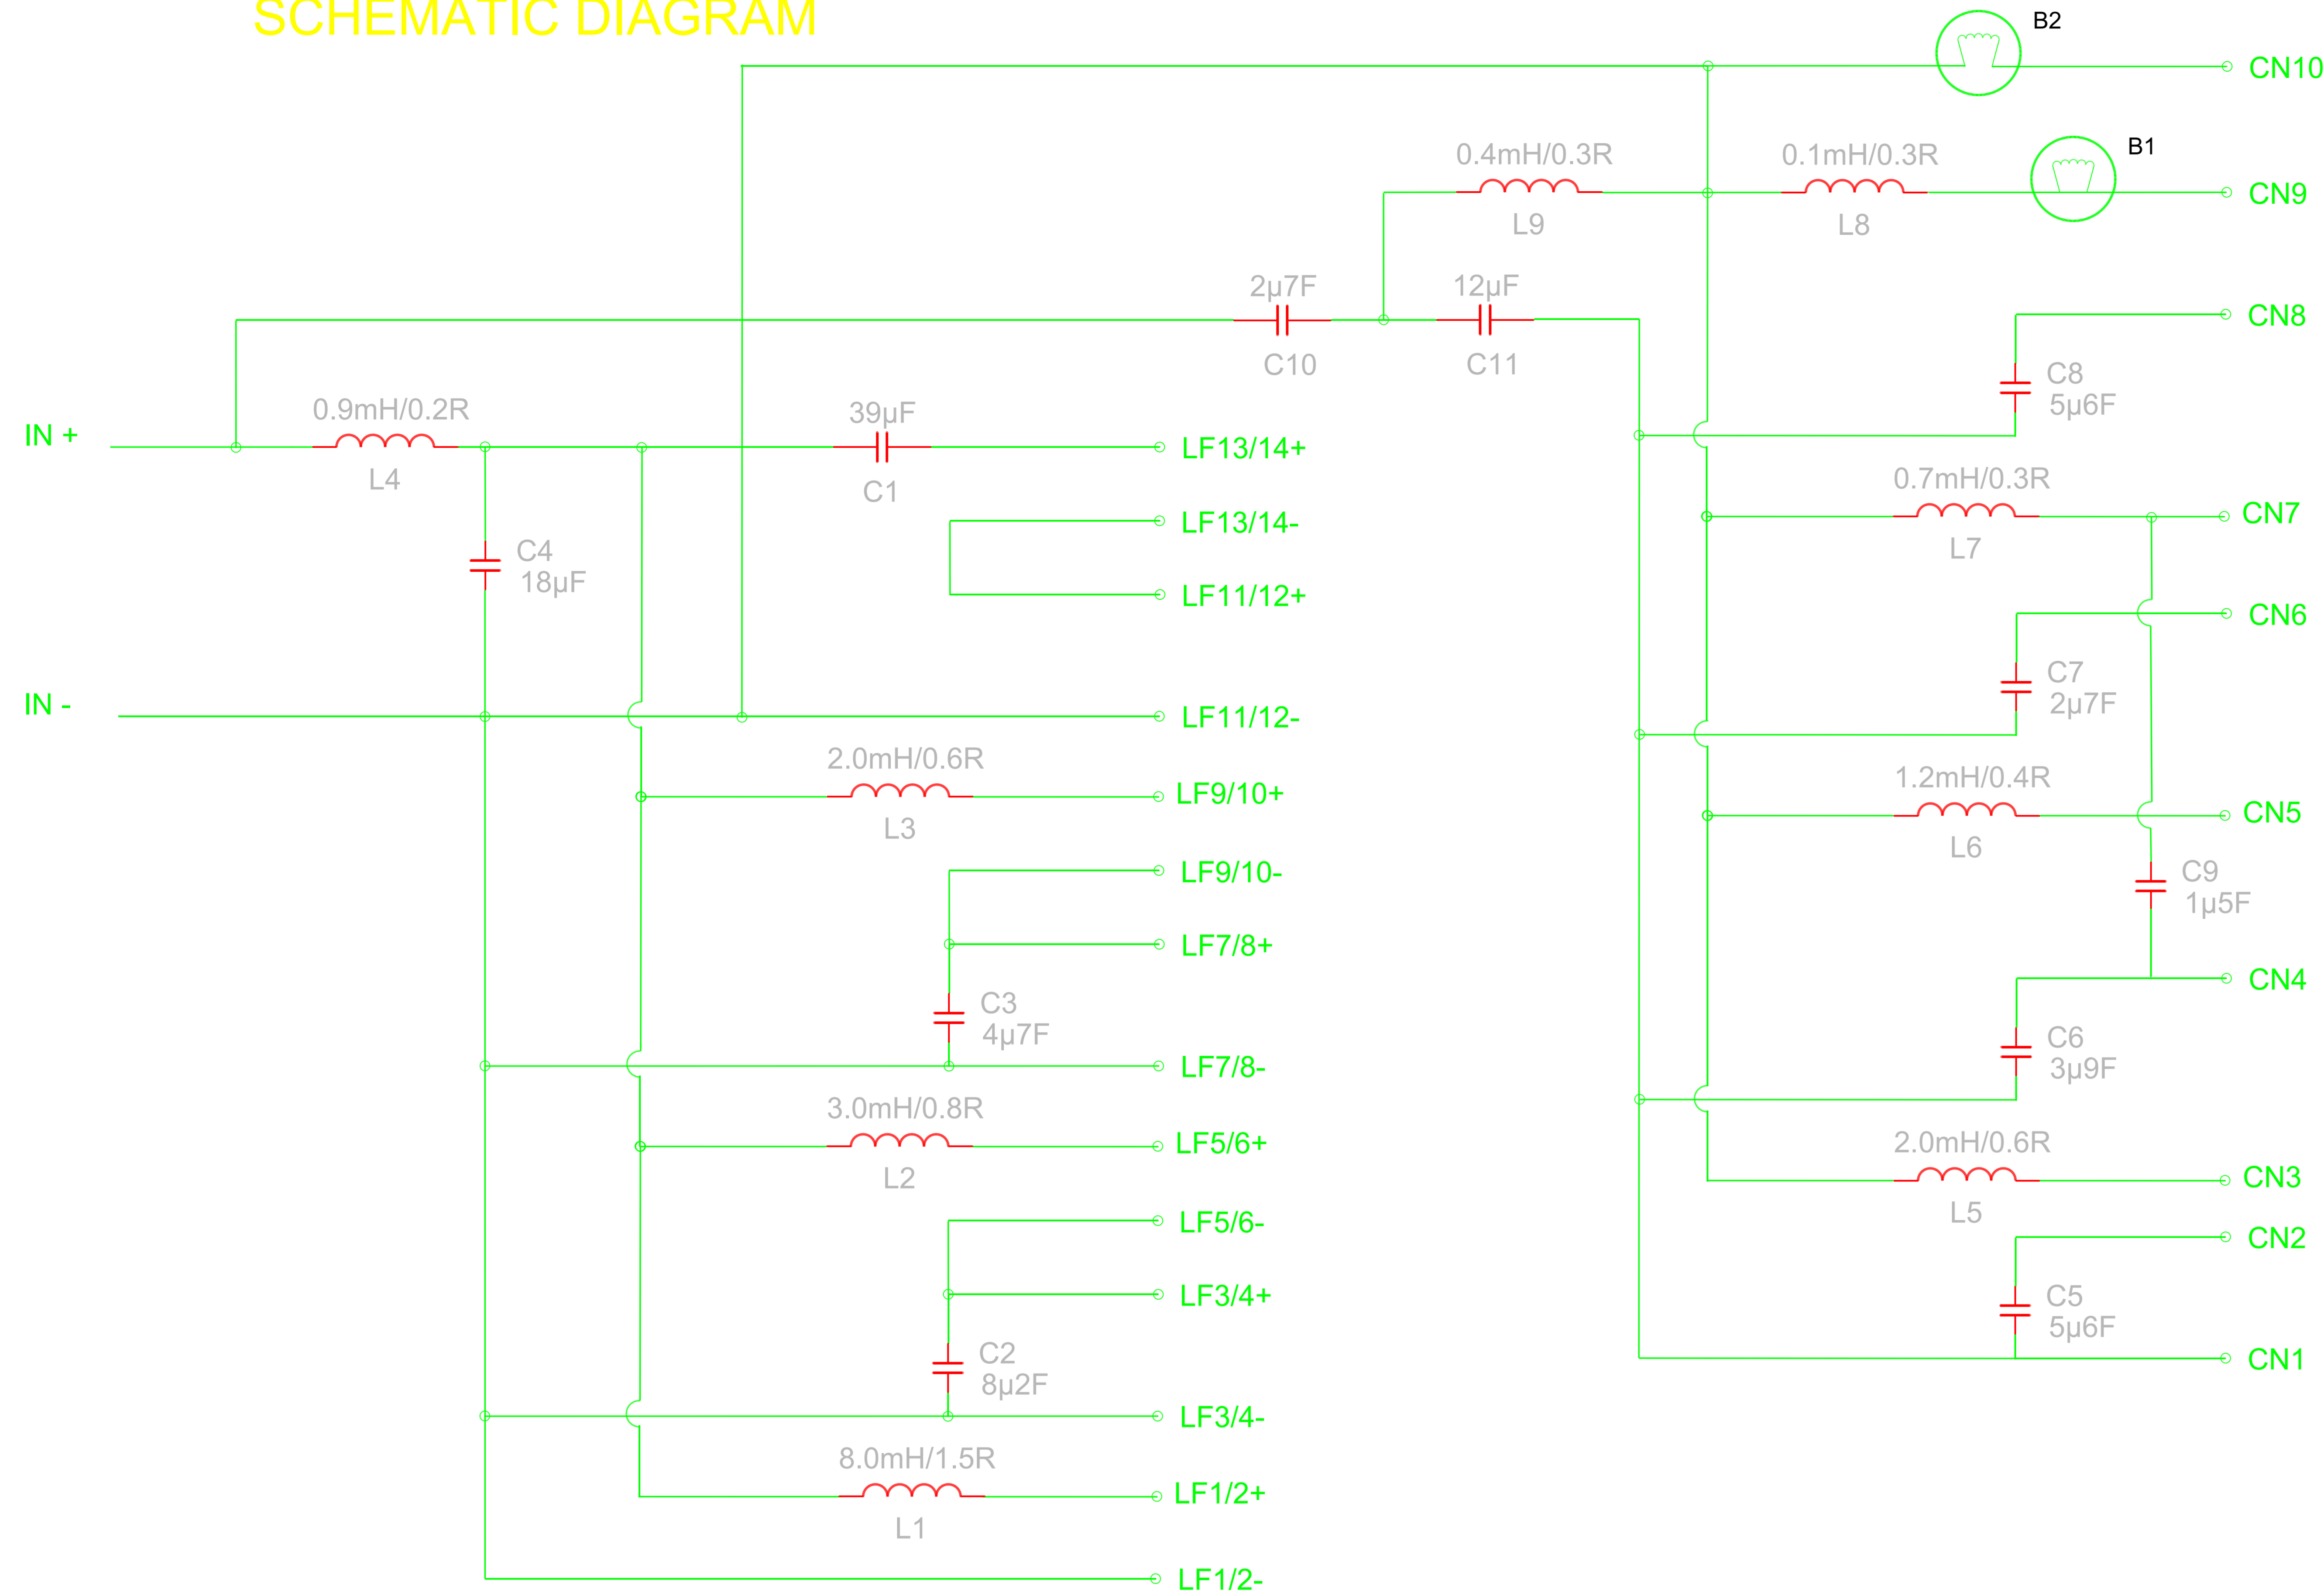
SCHEMATIC DIAGRAM

B2
CN10
0.4mH/0.3R
L9
0.1mH/0.3R
L8
B1
CN9
2μ7F
C10
12μF
C11
CN8
C8
5μ6F
IN +
0.9mH/0.2R
L4
39μF
C1
LF13/14+
0.7mH/0.3R
L7
CN7
LF13/14-
C4
18μF
LF11/12+
CN6
C7
2μ7F
IN -
LF11/12-
2.0mH/0.6R
L3
LF9/10+
1.2mH/0.4R
L6
CN5
LF9/10-
C9
1μ5F
LF7/8+
CN4
C3
4μ7F
C6
3μ9F
LF7/8-
3.0mH/0.8R
L2
LF5/6+
2.0mH/0.6R
L5
CN3
LF5/6-
CN2
LF3/4+
C5
5μ6F
C2
8μ2F
CN1
LF3/4-
8.0mH/1.5R
L1
LF1/2+
LF1/2-